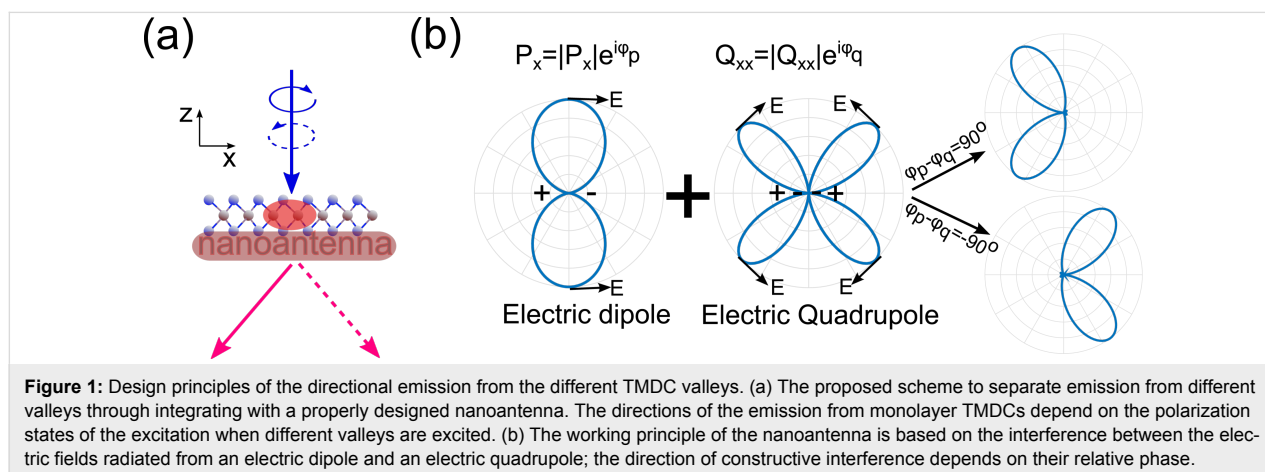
(a)

z

x

nanoantenna

(b)

$P_x=|P_x|e^{i\varphi_p}$

$Q_{xx}=|Q_{xx}|e^{i\varphi_q}$

E

+ -

E

Electric dipole

E E

+ - +

E E

Electric Quadrupole

$\varphi_p-\varphi_q=90^o$

$\varphi_p-\varphi_q=-90^o$

**Figure 1:** Design principles of the directional emission from the different TMDC valleys. (a) The proposed scheme to separate emission from different valleys through integrating with a properly designed nanoantenna. The directions of the emission from monolayer TMDCs depend on the polarization states of the excitation when different valleys are excited. (b) The working principle of the nanoantenna is based on the interference between the electric fields radiated from an electric dipole and an electric quadrupole; the direction of constructive interference depends on their relative phase.